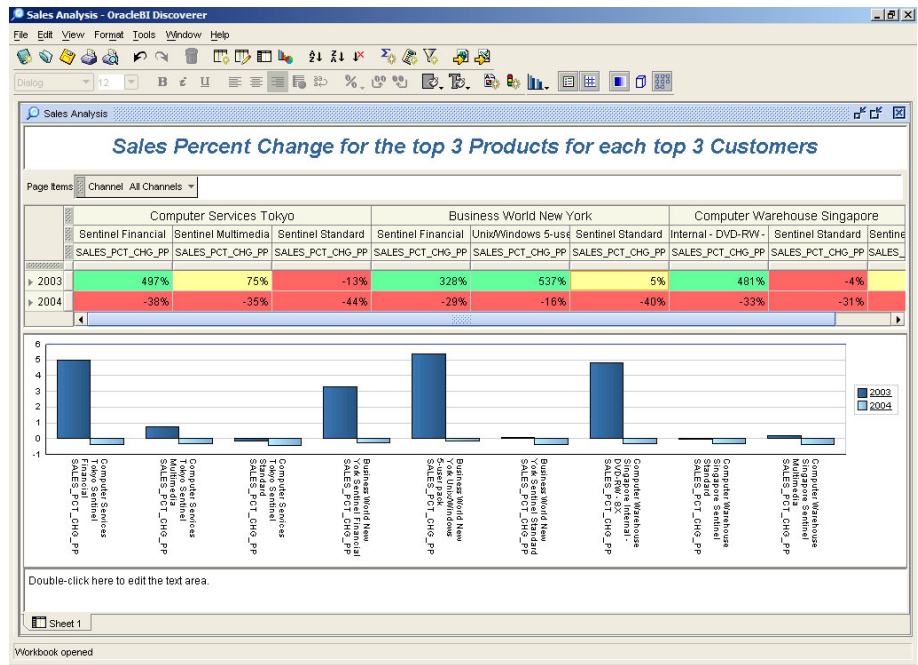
Sales Analysis - OracleBI Discoverer

File Edit View Format Tools Window Help

Dialog 12 B i U

Sales Analysis

Sales Percent Change for the top 3 Products for each top 3 Customers

Page Items: Channel All Channels

| | Computer Services Tokyo | | | Business World New York | | | Computer Warehouse Singapore | | |
|---|---|---|---|---|---|---|---|---|---|
| | Sentinel Financial | Sentinel Multimedia | Sentinel Standard | Sentinel Financial | Unix/Windows 5-use | Sentinel Standard | Internal - DVD-RW - | Sentinel Standard | Sentine |
| | SALES_PCT_CHG_PP | SALES_PCT_CHG_PP | SALES_PCT_CHG_PP | SALES_PCT_CHG_PP | SALES_PCT_CHG_PP | SALES_PCT_CHG_PP | SALES_PCT_CHG_PP | SALES_PCT_CHG_PP | SALES_ |
| 2003 | 497% | 75% | -13% | 328% | 537% | 5% | 481% | -4% | |
| 2004 | -38% | -35% | -44% | -29% | -16% | -40% | -33% | -31% | |

6
5
4
3
2
1
0
-1

Computer Services Tokyo Sentinel Financial SALES_PCT_CHG_PP
Computer Services Tokyo Sentinel Multimedia SALES_PCT_CHG_PP
Computer Services Tokyo Sentinel Standard SALES_PCT_CHG_PP
Business World New York Sentinel Financial SALES_PCT_CHG_PP
Business World New York Unix/Windows 5-user pack SALES_PCT_CHG_PP
Business World New York Sentinel Standard SALES_PCT_CHG_PP
Computer Warehouse Singapore Internal - DVD-RW - 8X SALES_PCT_CHG_PP
Computer Warehouse Singapore Sentinel Standard SALES_PCT_CHG_PP
Computer Warehouse Singapore Sentinel Multimedia SALES_PCT_CHG_PP

2003
2004

Double-click here to edit the text area.

Sheet 1

Workbook opened